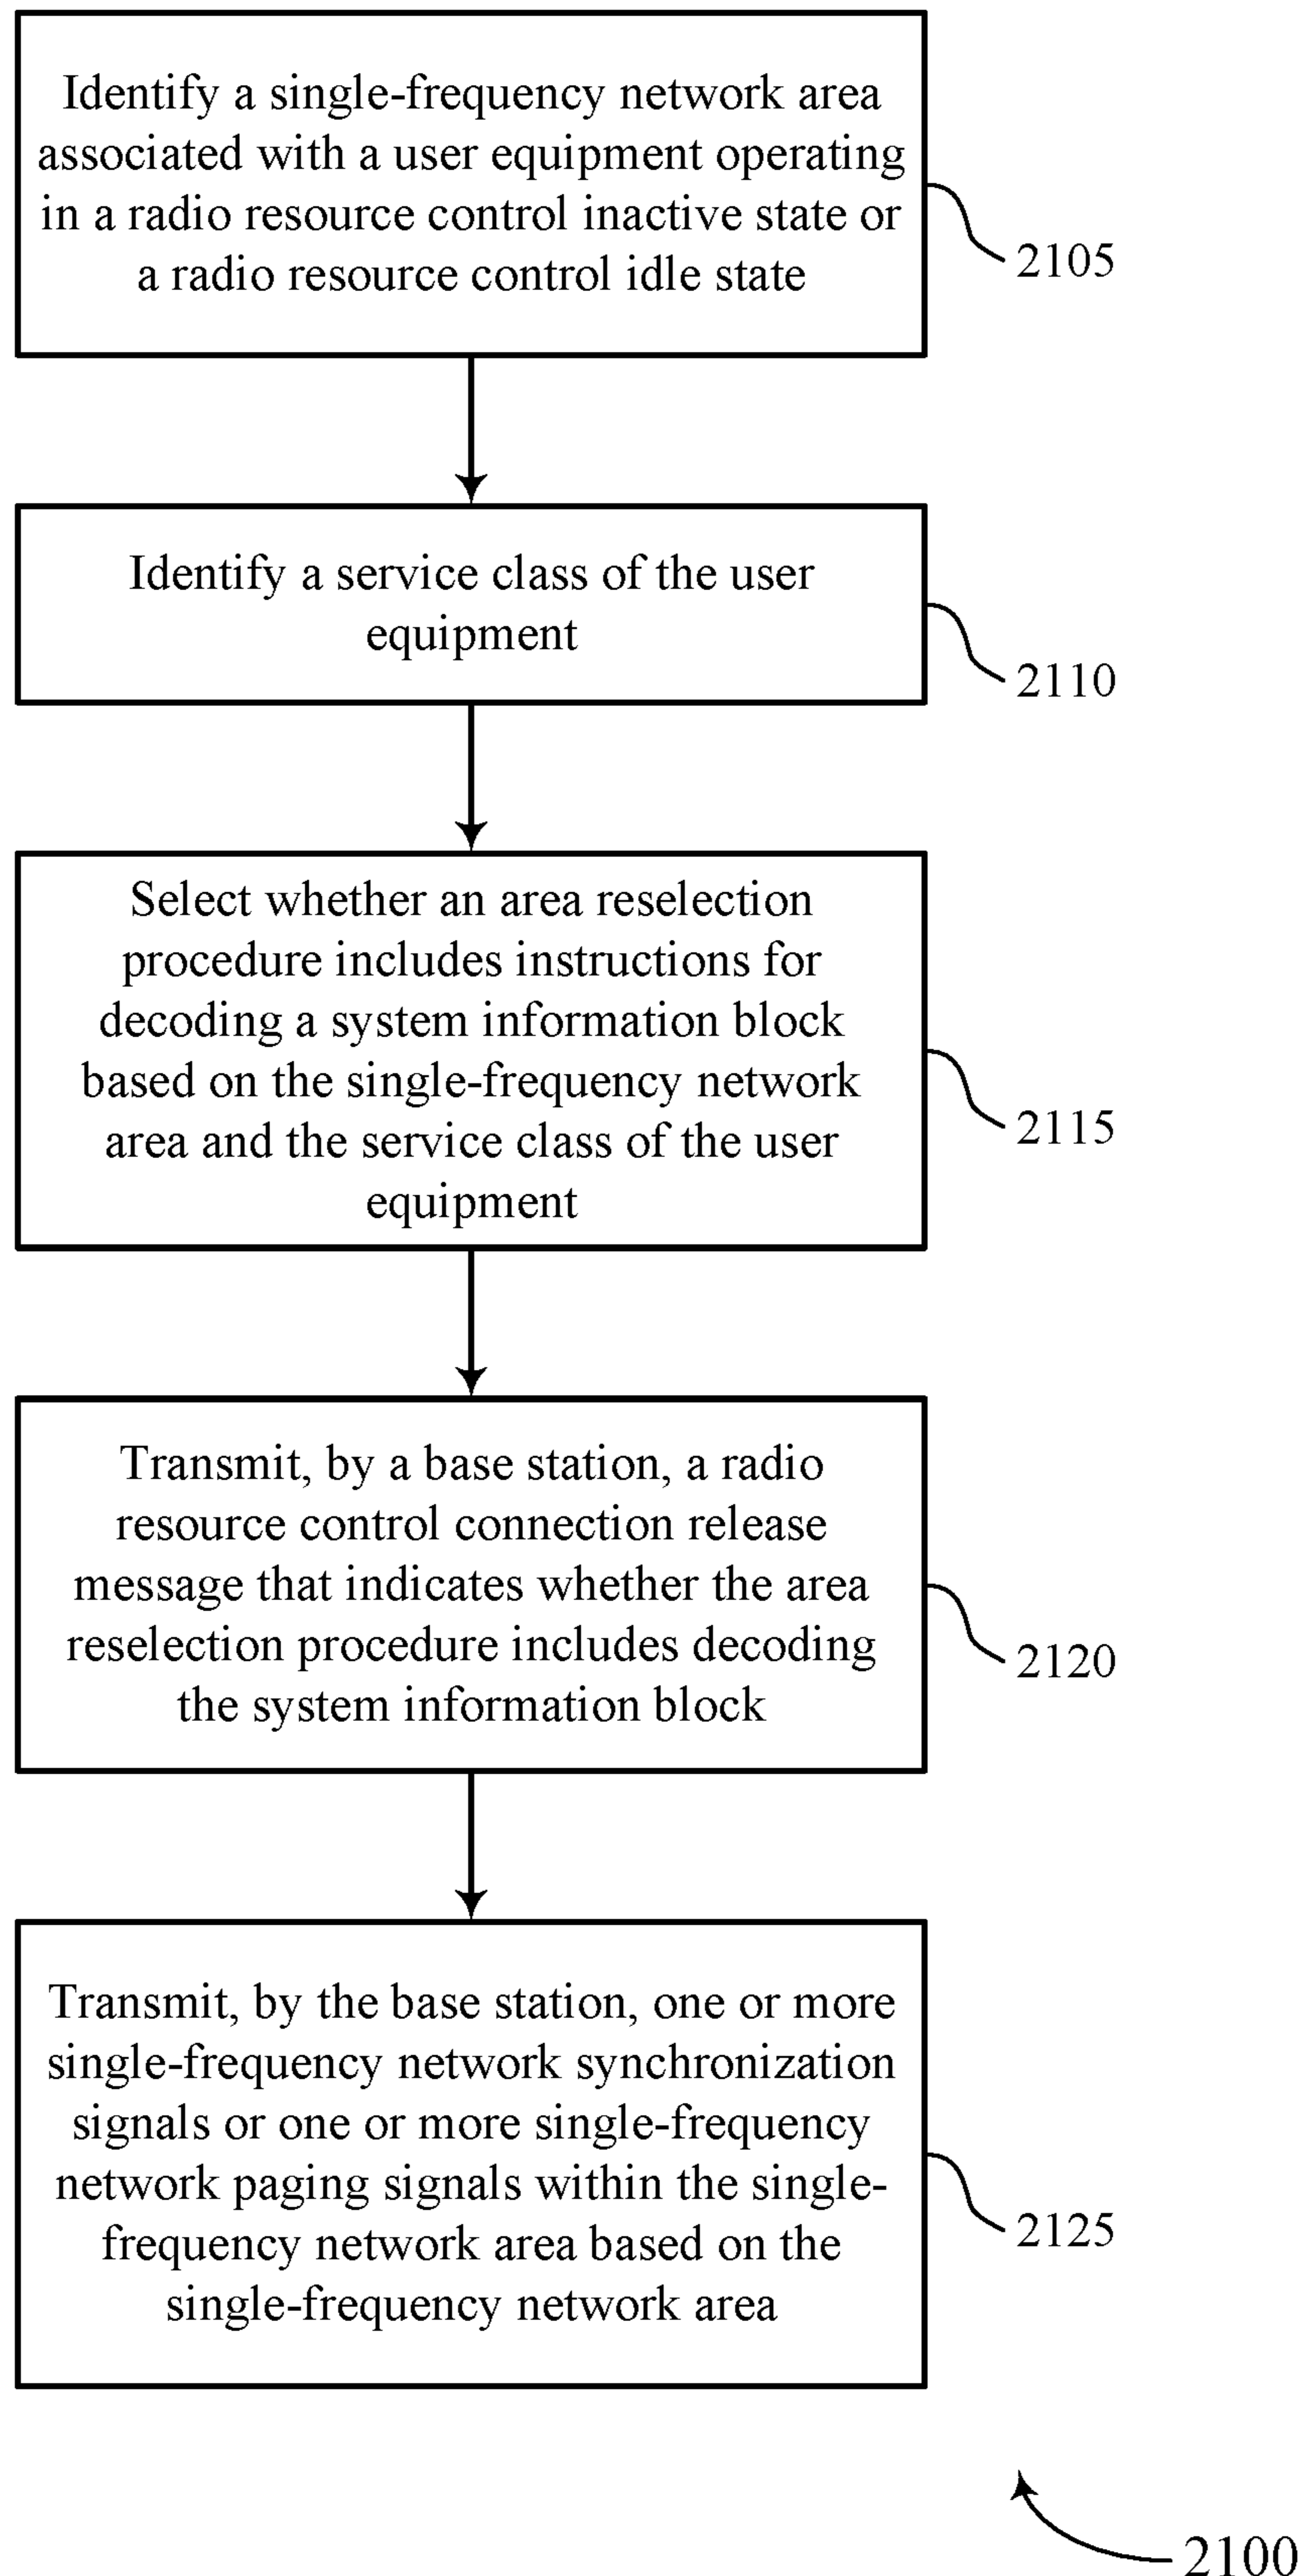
Identify a single-frequency network area associated with a user equipment operating in a radio resource control inactive state or a radio resource control idle state

2105

Identify a service class of the user equipment

2110

Select whether an area reselection procedure includes instructions for decoding a system information block based on the single-frequency network area and the service class of the user equipment

2115

Transmit, by a base station, a radio resource control connection release message that indicates whether the area reselection procedure includes decoding the system information block

2120

Transmit, by the base station, one or more single-frequency network synchronization signals or one or more single-frequency network paging signals within the single-frequency network area based on the single-frequency network area

2125

2100